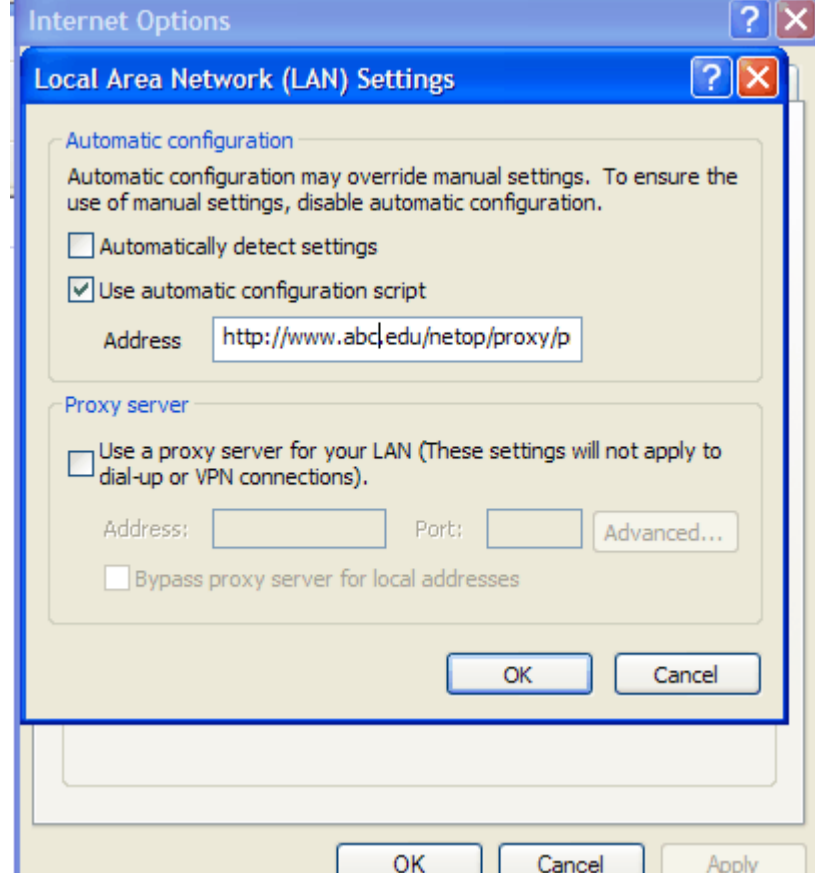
Internet Options

Local Area Network (LAN) Settings

Automatic configuration

Automatic configuration may override manual settings. To ensure the use of manual settings, disable automatic configuration.

Automatically detect settings

Use automatic configuration script

Address http://www.abc.edu/netop/proxy/p

Proxy server

Use a proxy server for your LAN (These settings will not apply to dial-up or VPN connections).

Address: Port: Advanced...

Bypass proxy server for local addresses

OK Cancel

OK Cancel Apply